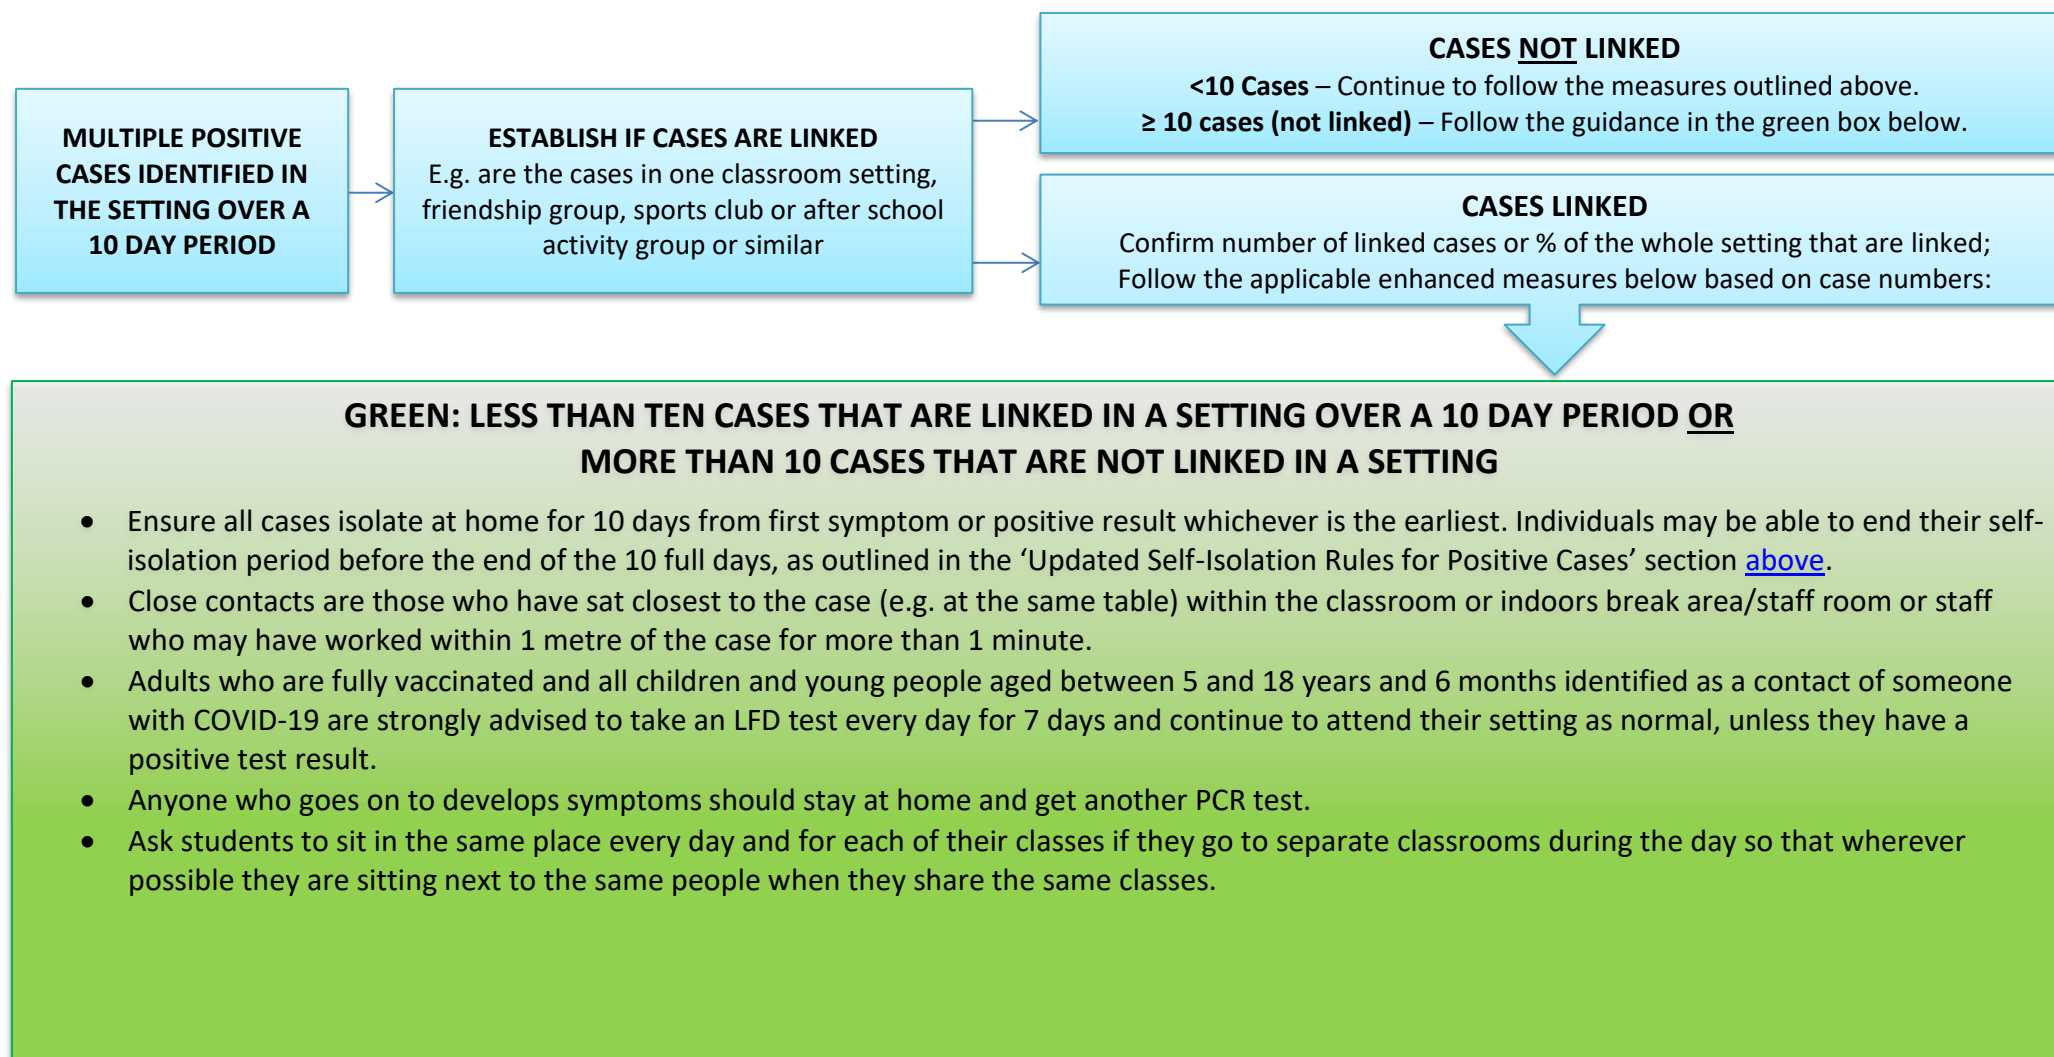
MULTIPLE POSITIVE CASES IDENTIFIED IN THE SETTING OVER A 10 DAY PERIOD

ESTABLISH IF CASES ARE LINKED
E.g. are the cases in one classroom setting, friendship group, sports club or after school activity group or similar

CASES NOT LINKED
<10 Cases – Continue to follow the measures outlined above.
≥ 10 cases (not linked) – Follow the guidance in the green box below.

CASES LINKED
Confirm number of linked cases or % of the whole setting that are linked;
Follow the applicable enhanced measures below based on case numbers:

GREEN: LESS THAN TEN CASES THAT ARE LINKED IN A SETTING OVER A 10 DAY PERIOD OR
MORE THAN 10 CASES THAT ARE NOT LINKED IN A SETTING

• Ensure all cases isolate at home for 10 days from first symptom or positive result whichever is the earliest. Individuals may be able to end their self-isolation period before the end of the 10 full days, as outlined in the 'Updated Self-Isolation Rules for Positive Cases' section above.
• Close contacts are those who have sat closest to the case (e.g. at the same table) within the classroom or indoors break area/staff room or staff who may have worked within 1 metre of the case for more than 1 minute.
• Adults who are fully vaccinated and all children and young people aged between 5 and 18 years and 6 months identified as a contact of someone with COVID-19 are strongly advised to take an LFD test every day for 7 days and continue to attend their setting as normal, unless they have a positive test result.
• Anyone who goes on to develops symptoms should stay at home and get another PCR test.
• Ask students to sit in the same place every day and for each of their classes if they go to separate classrooms during the day so that wherever possible they are sitting next to the same people when they share the same classes.